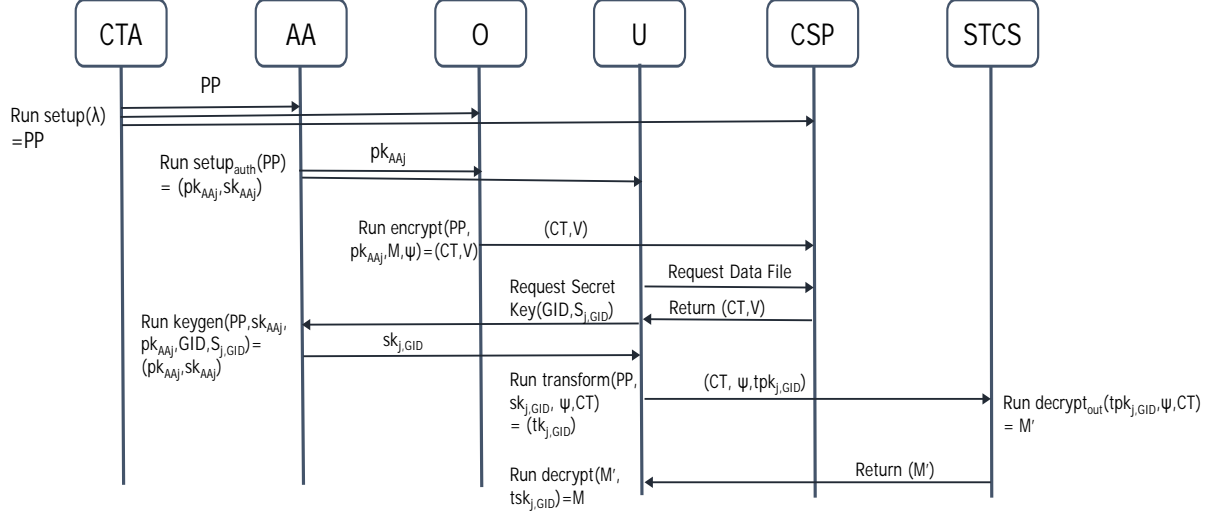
CTA

AA

O

U

CSP

STCS

PP

Run setup(λ) =PP

$pk_{AAj}$

Run $setup_{auth}$(PP) = ($pk_{AAj}$,$sk_{AAj}$)

Run encrypt(PP, $pk_{AAj}$,M,ψ)=(CT,V)

(CT,V)

Request Data File

Request Secret Key(GID,$S_{j,GID}$)

Return (CT,V)

Run keygen(PP,$sk_{AAj}$, $pk_{AAj}$,GID,$S_{j,GID}$)= ($pk_{AAj}$,$sk_{AAj}$)

$sk_{j,GID}$

Run transform(PP, $sk_{j,GID}$, ψ,CT) = ($tk_{j,GID}$)

(CT, ψ,$tpk_{j,GID}$)

Run $decrypt_{out}$($tpk_{j,GID}$,ψ,CT) = M′

Run decrypt(M′, $tsk_{j,GID}$)=M

Return (M′)